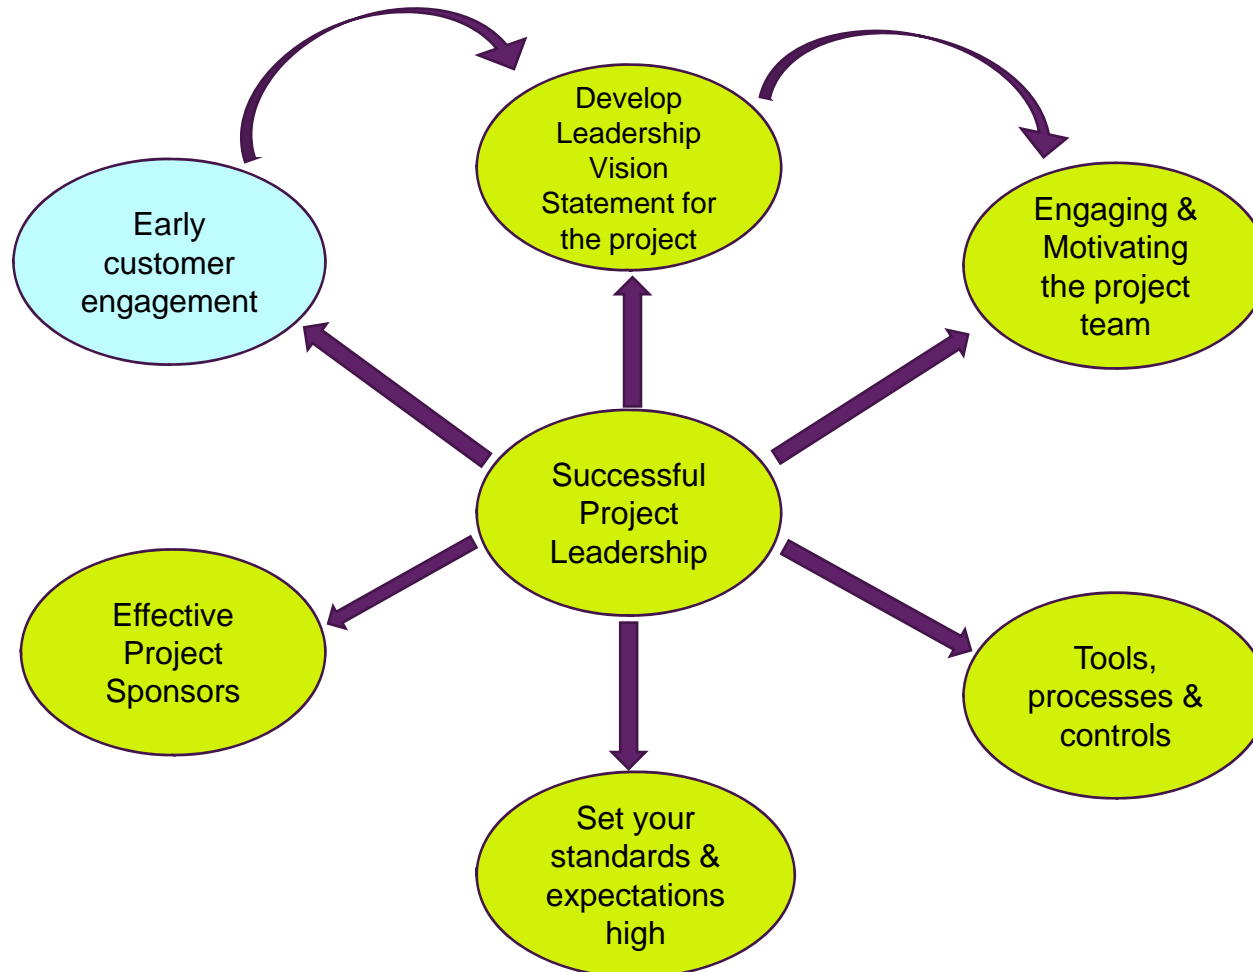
Early customer engagement

Develop Leadership Vision Statement for the project

Engaging & Motivating the project team

Successful Project Leadership

Effective Project Sponsors

Tools, processes & controls

Set your standards & expectations high